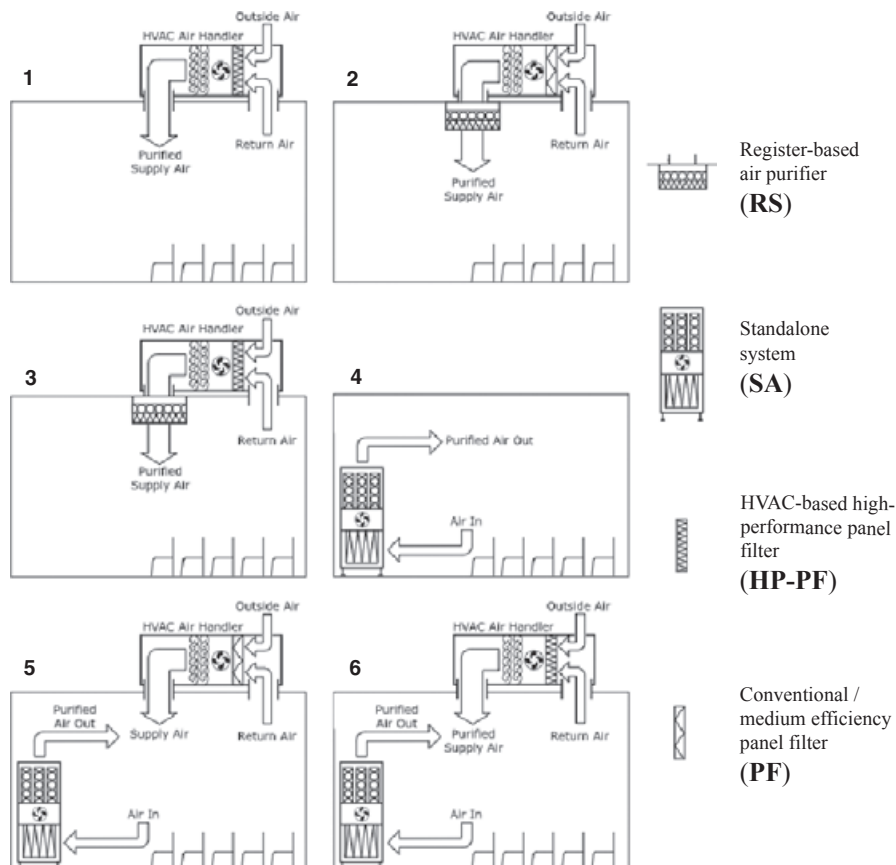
1

HVAC Air Handler

Outside Air

Return Air

Purified Supply Air

2

HVAC Air Handler

Outside Air

Return Air

Purified Supply Air

Register-based air purifier (RS)

3

HVAC Air Handler

Outside Air

Return Air

Purified Supply Air

4

Purified Air Out

Air In

Standalone system (SA)

HVAC-based high-performance panel filter (HP-PF)

5

HVAC Air Handler

Outside Air

Purified Air Out

Supply Air

Return Air

Air In

6

HVAC Air Handler

Outside Air

Purified Air Out

Purified Supply Air

Return Air

Air In

Conventional / medium efficiency panel filter (PF)